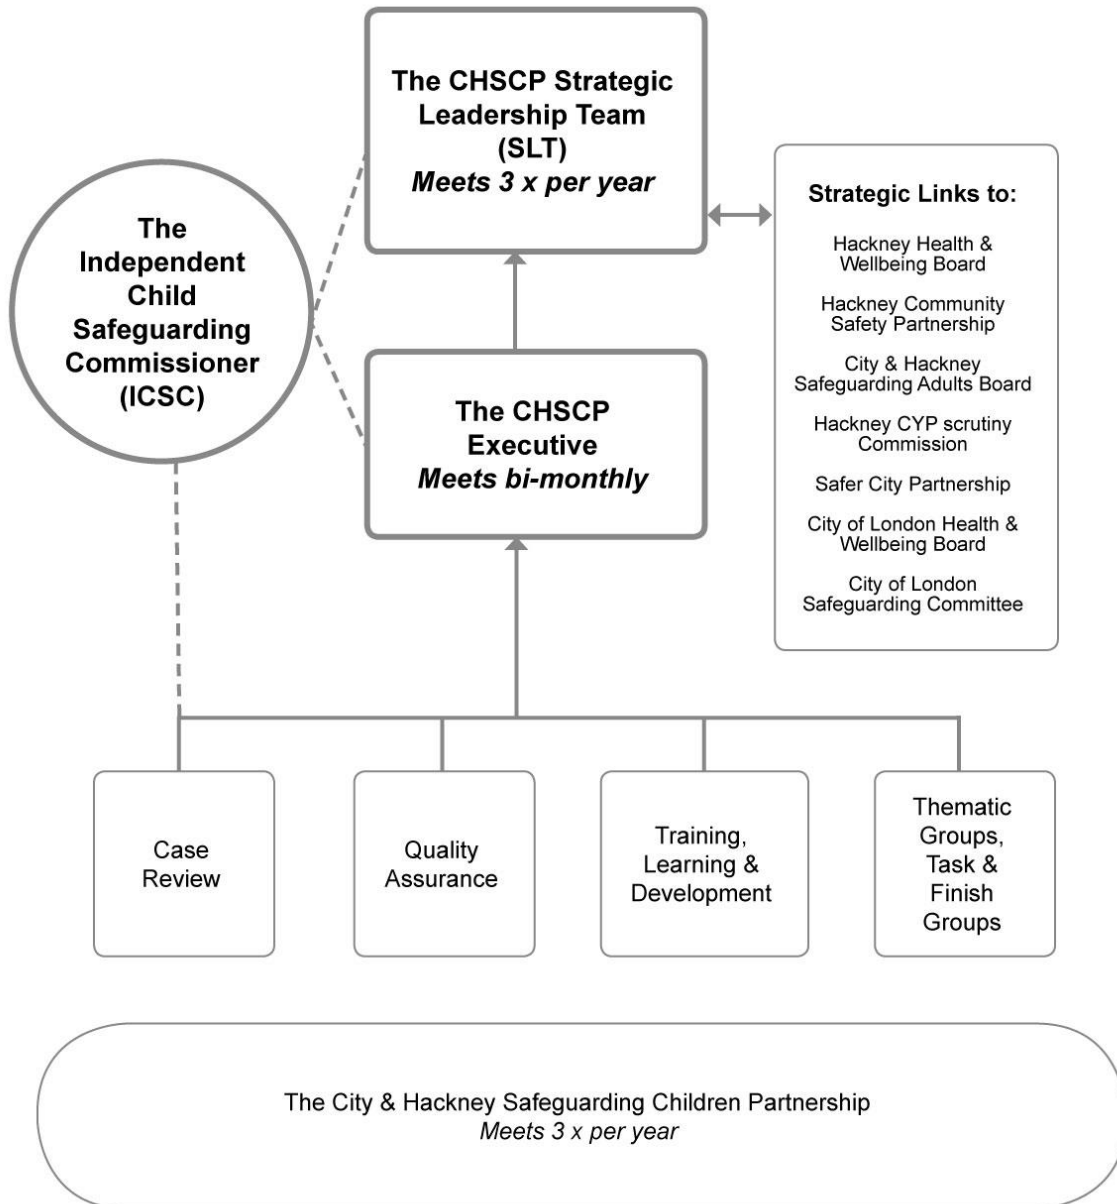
The CHSCP Strategic Leadership Team (SLT)
*Meets 3 x per year*

The Independent Child Safeguarding Commissioner (ICSC)

Strategic Links to:

Hackney Health & Wellbeing Board

Hackney Community Safety Partnership

City & Hackney Safeguarding Adults Board

Hackney CYP scrutiny Commission

Safer City Partnership

City of London Health & Wellbeing Board

City of London Safeguarding Committee

The CHSCP Executive
*Meets bi-monthly*

Case Review

Quality Assurance

Training, Learning & Development

Thematic Groups, Task & Finish Groups

The City & Hackney Safeguarding Children Partnership
*Meets 3 x per year*